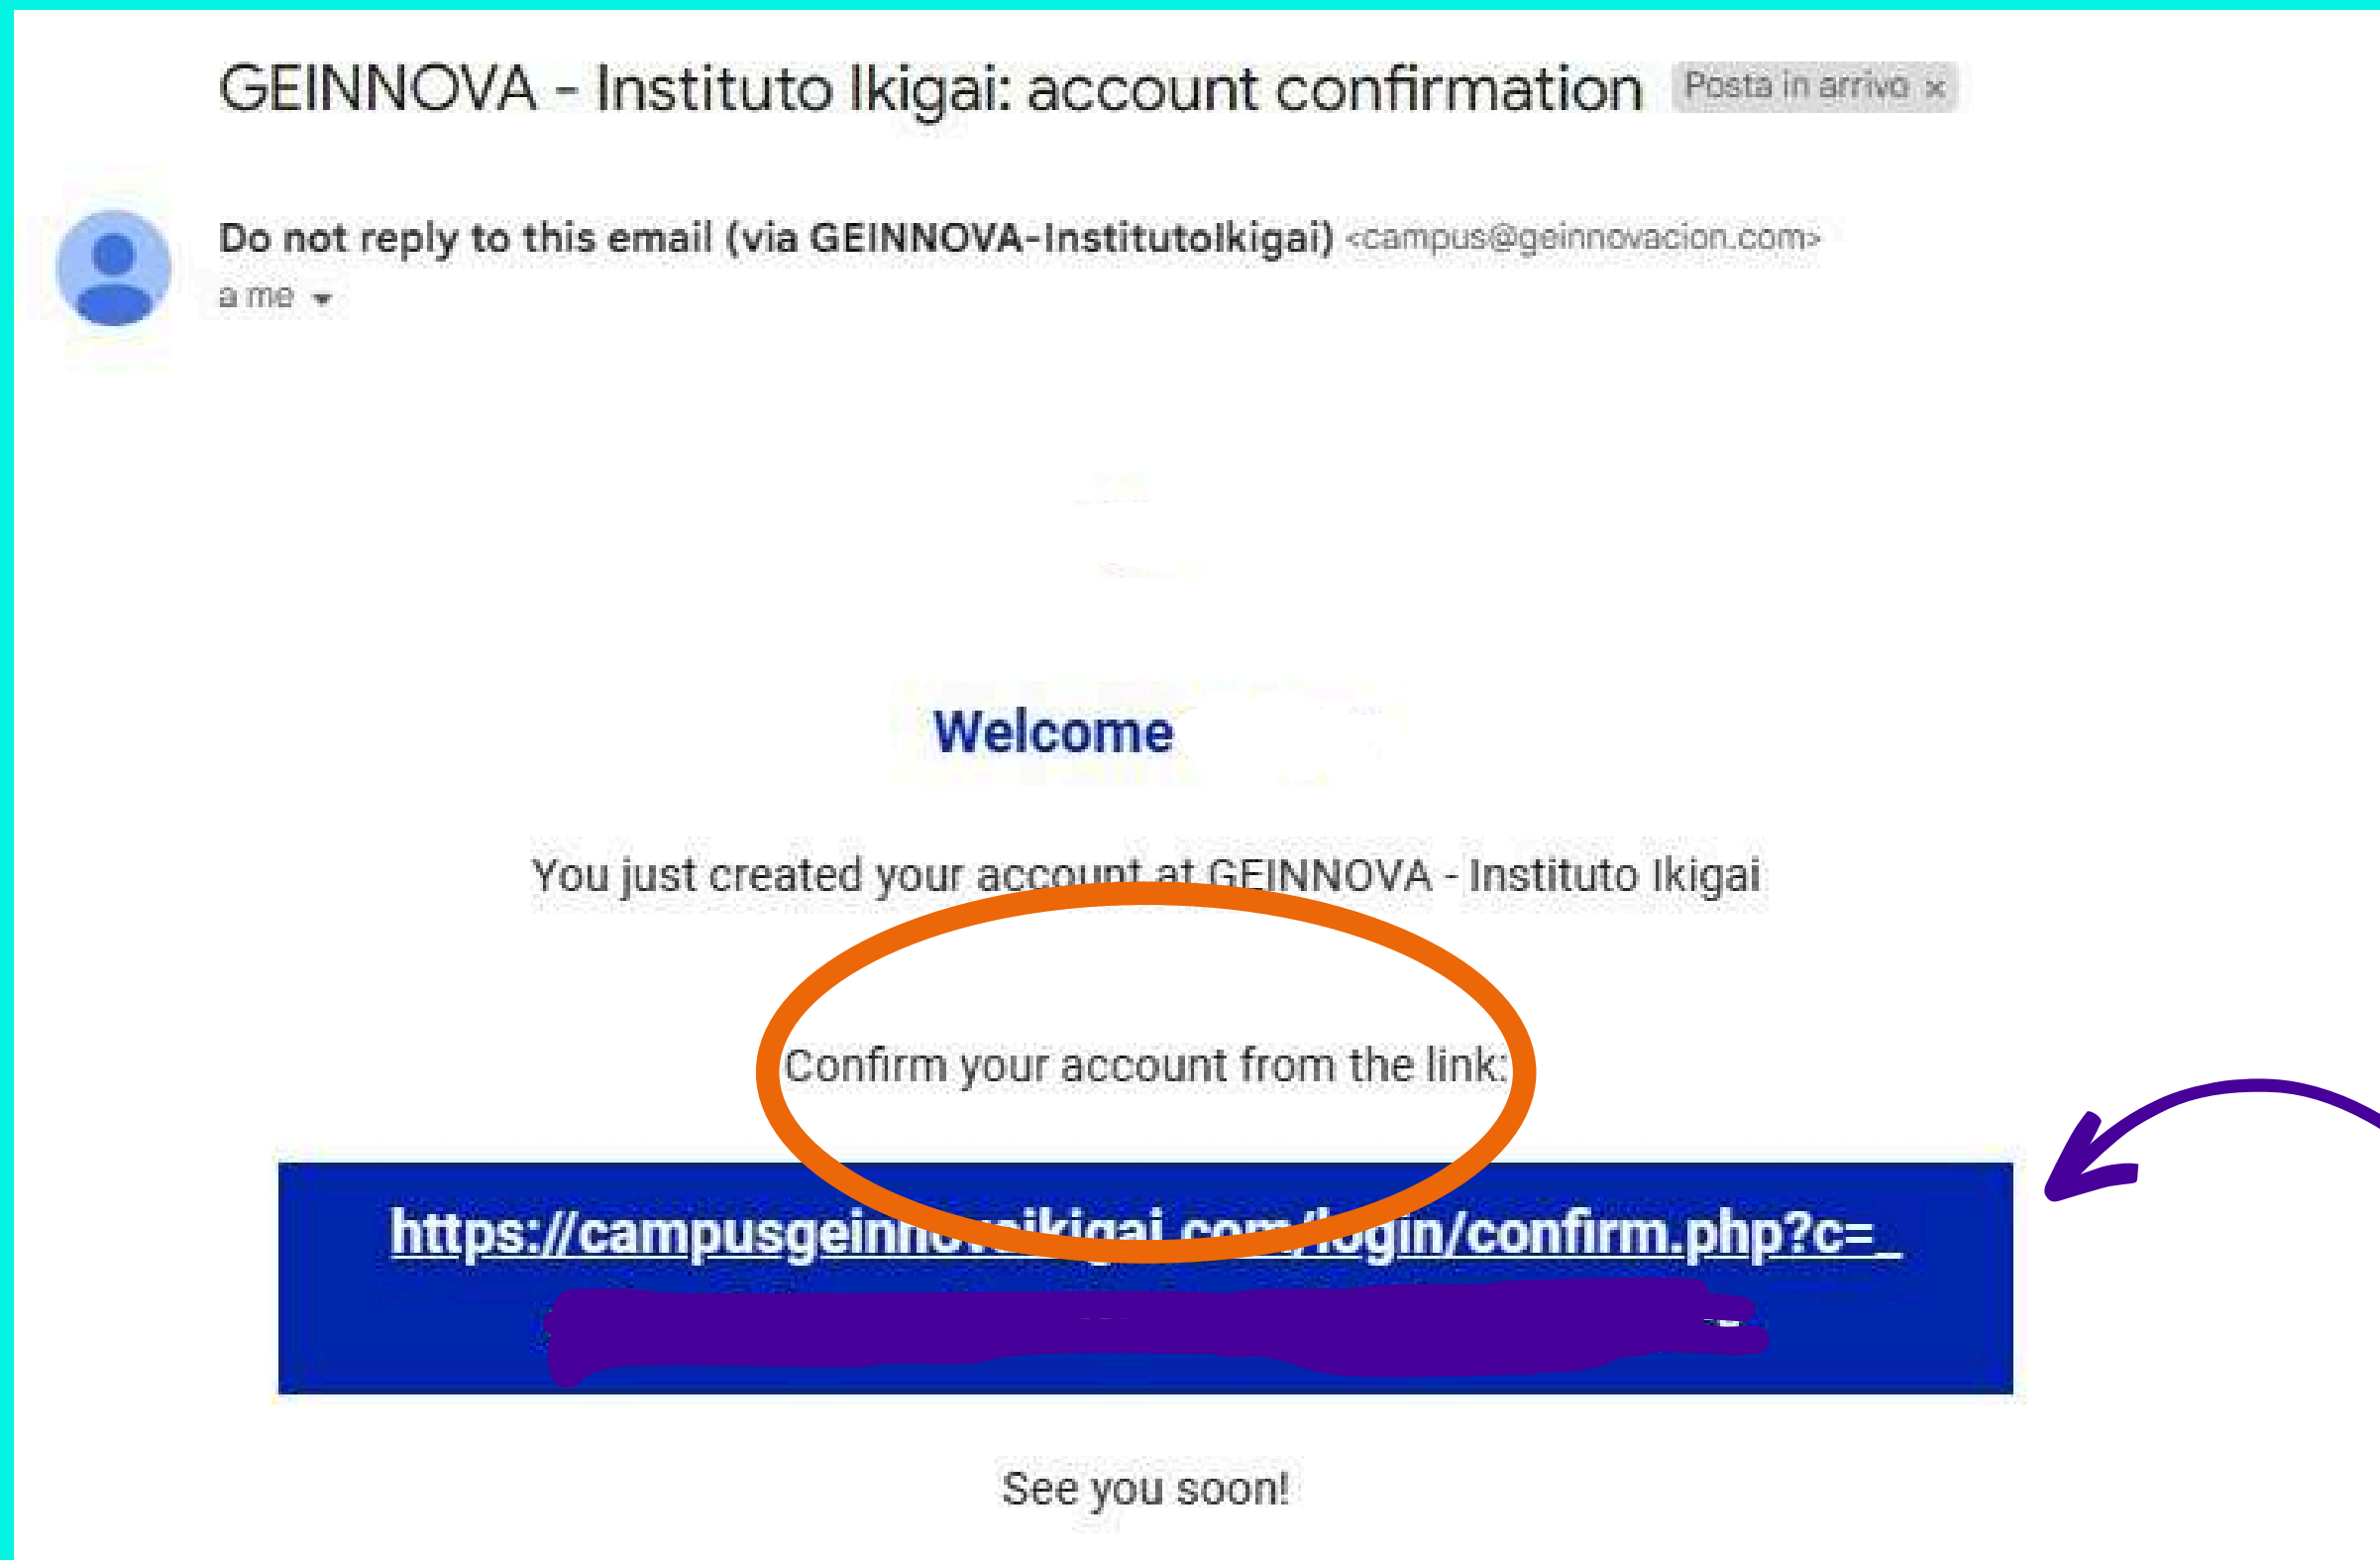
GEINNOVA - Instituto Ikigai: account confirmation Posta in arrivo ×

Do not reply to this email (via GEINNOVA-InstitutoIkigai) <campus@geinnovacion.com>
a me

Welcome

You just created your account at GEINNOVA - Instituto Ikigai

Confirm your account from the link:

https://campusgeinn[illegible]ikigai.com/login/confirm.php?c=_
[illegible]

See you soon!